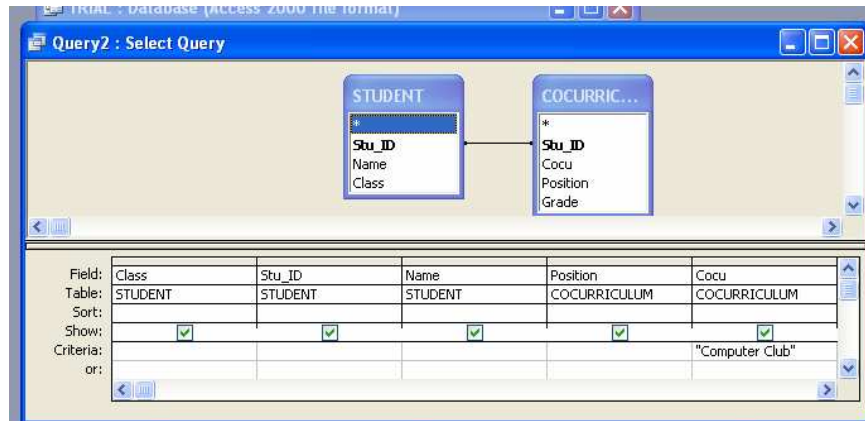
TRIAL : Database (Access 2000 file format)

Query2 : Select Query

STUDENT
*
Stu_ID
Name
Class

COCURRIC...
*
Stu_ID
Cocu
Position
Grade

| Field: | Class | Stu_ID | Name | Position | Cocu |
|---|---|---|---|---|---|
| Table: | STUDENT | STUDENT | STUDENT | COCURRICULUM | COCURRICULUM |
| Sort: | | | | | |
| Show: | ☑ | ☑ | ☑ | ☑ | ☑ |
| Criteria: | | | | | "Computer Club" |
| or: | | | | | |